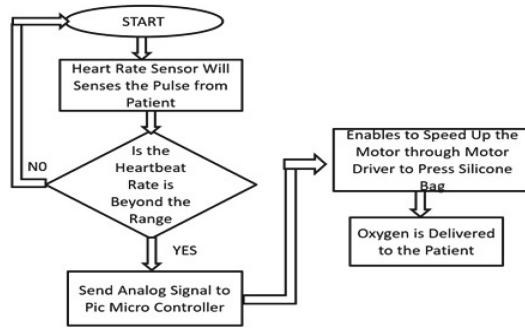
START

Heart Rate Sensor Will Senses the Pulse from Patient

Is the Heartbeat Rate is Beyond the Range

N0

YES

Send Analog Signal to Pic Micro Controller

Enables to Speed Up the Motor through Motor Driver to Press Silicone Bag

Oxygen is Delivered to the Patient